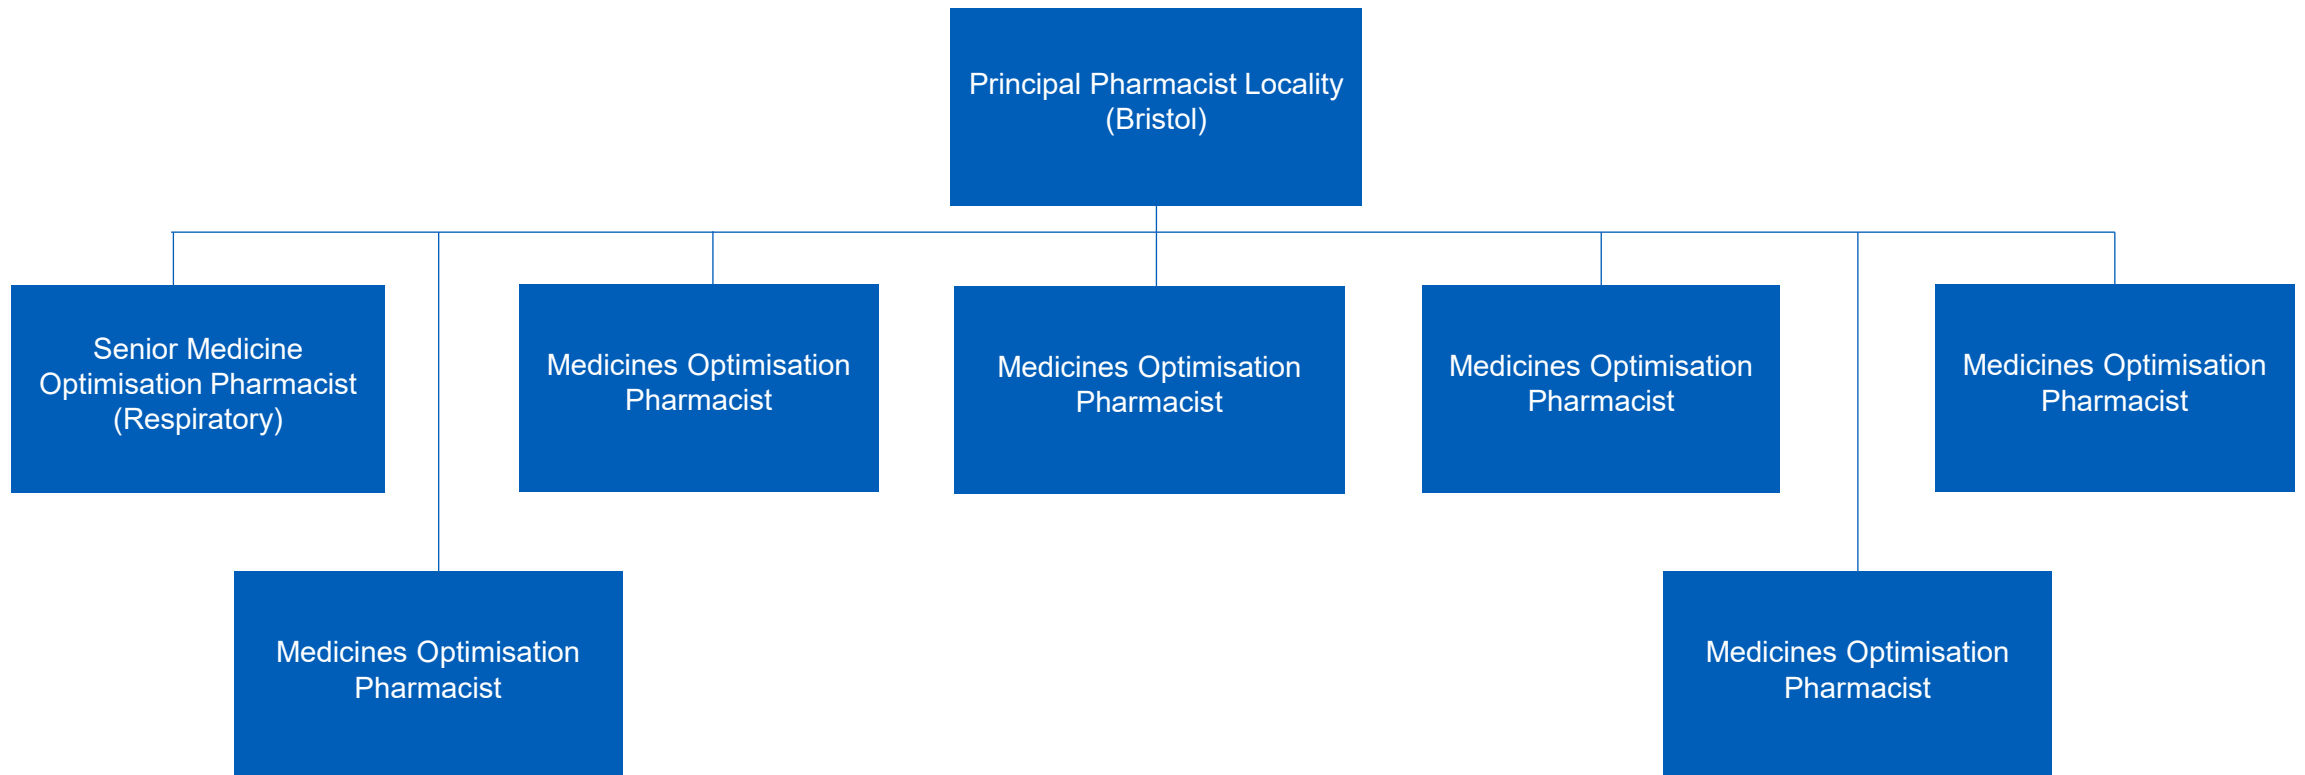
Principal Pharmacist Locality (Bristol)

Senior Medicine Optimisation Pharmacist (Respiratory)

Medicines Optimisation Pharmacist

Medicines Optimisation Pharmacist

Medicines Optimisation Pharmacist

Medicines Optimisation Pharmacist

Medicines Optimisation Pharmacist

Medicines Optimisation Pharmacist